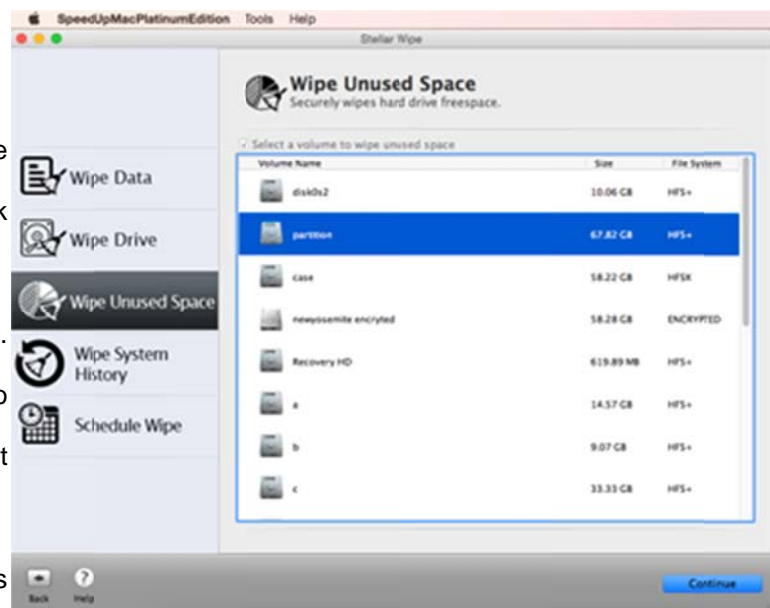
SpeedUpMacPlatinumEdition Tools Help

Stellar Wipe

Wipe Unused Space
Securely wipes hard drive freespace.

Wipe Data

Wipe Drive

Wipe Unused Space

Wipe System History

Schedule Wipe

Select a volume to wipe unused space

| Volume Name | Size | File System |
|---|---|---|
| disk0s2 | 10.06 GB | HFS+ |
| partition | 67.82 GB | HFS+ |
| case | 58.22 GB | HFSX |
| newyosemite encryted | 58.28 GB | ENCRYPTED |
| Recovery HD | 619.89 MB | HFS+ |
| a | 14.57 GB | HFS+ |
| b | 9.07 GB | HFS+ |
| c | 33.33 GB | HFS+ |

Back Help

Continue